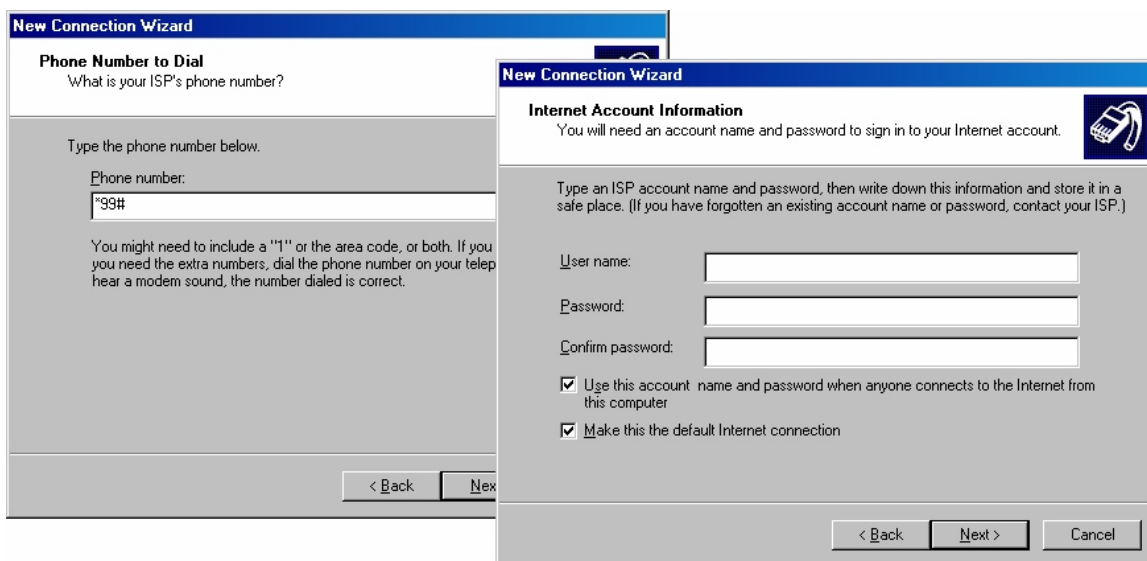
New Connection Wizard

Phone Number to Dial
What is your ISP's phone number?

Type the phone number below.

Phone number:

*99#

You might need to include a "1" or the area code, or both. If you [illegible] you need the extra numbers, dial the phone number on your telep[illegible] hear a modem sound, the number dialed is correct.

< Back

Nex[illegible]

New Connection Wizard

Internet Account Information
You will need an account name and password to sign in to your Internet account.

Type an ISP account name and password, then write down this information and store it in a safe place. (If you have forgotten an existing account name or password, contact your ISP.)

User name:

Password:

Confirm password:

Use this account name and password when anyone connects to the Internet from this computer

Make this the default Internet connection

< Back

Next >

Cancel